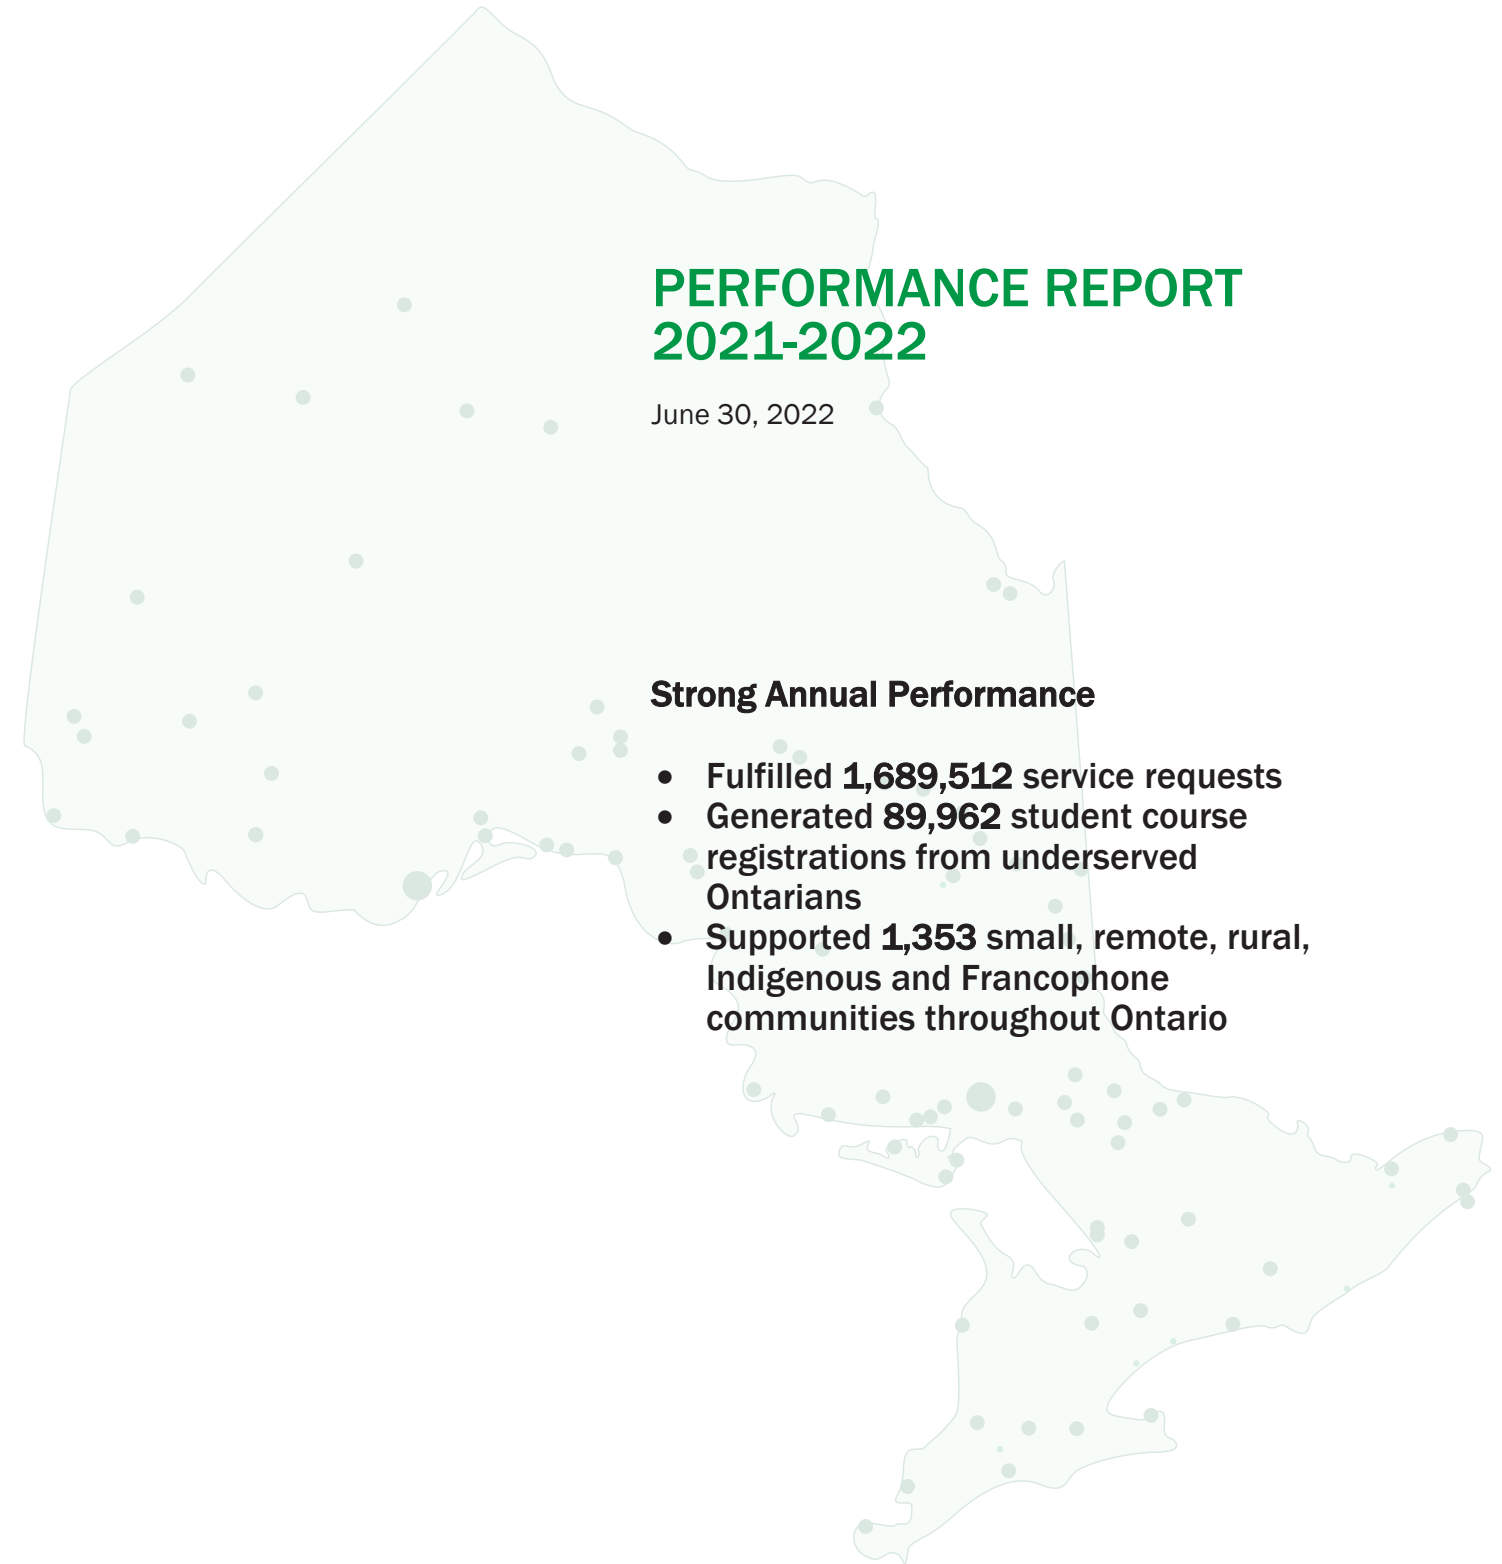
PERFORMANCE REPORT 2021-2022

June 30, 2022

Strong Annual Performance

- Fulfilled **1,689,512** service requests
- Generated **89,962** student course registrations from underserved Ontarians
- Supported **1,353** small, remote, rural, Indigenous and Francophone communities throughout Ontario